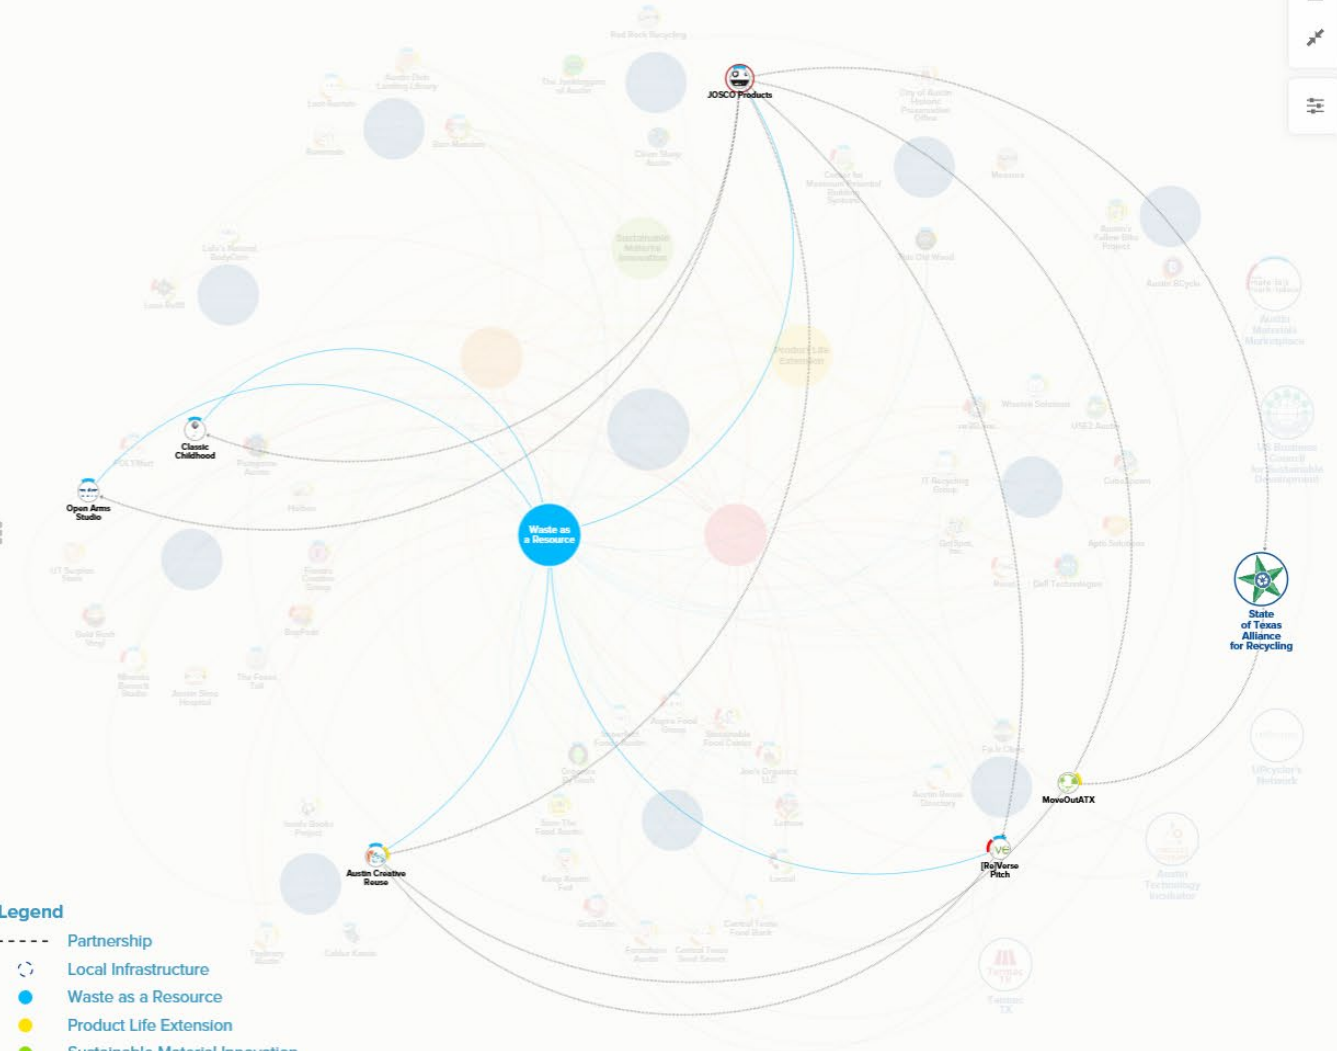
JOSCO Products

Classic Childhood

Open Arms Studio

Waste as a Resource

State of Texas Alliance for Recycling

MoveOutATX

[Re]Verse Pitch

Austin Creative Reuse

Legend

Partnership

Local Infrastructure

Waste as a Resource

Product Life Extension

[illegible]